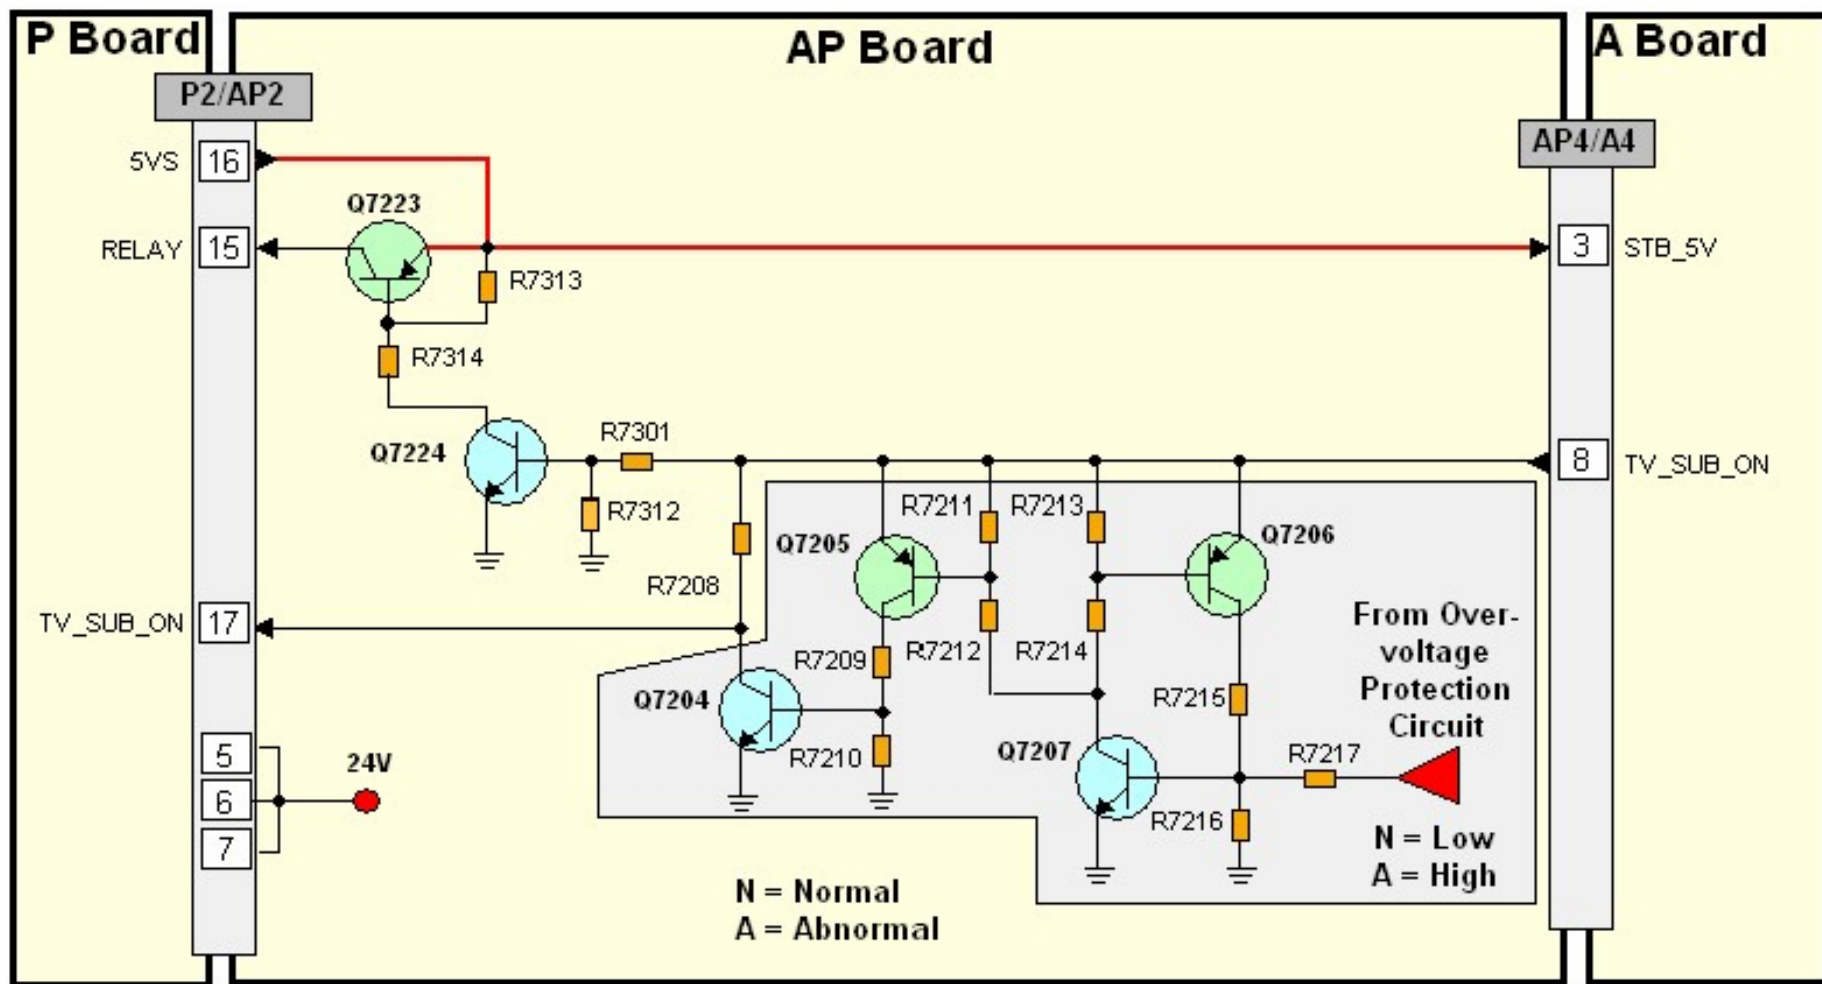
P Board

AP Board

A Board

P2/AP2

AP4/A4

5VS 16

Q7223

RELAY 15

R7313

3 STB_5V

R7314

Q7224

R7301

8 TV_SUB_ON

R7312

R7211

R7213

Q7205

Q7206

R7208

TV_SUB_ON 17

From Over-voltage Protection Circuit

R7209

R7212

R7214

Q7204

R7215

5

24V

R7210

Q7207

R7217

6

R7216

N = Low
A = High

7

N = Normal
A = Abnormal